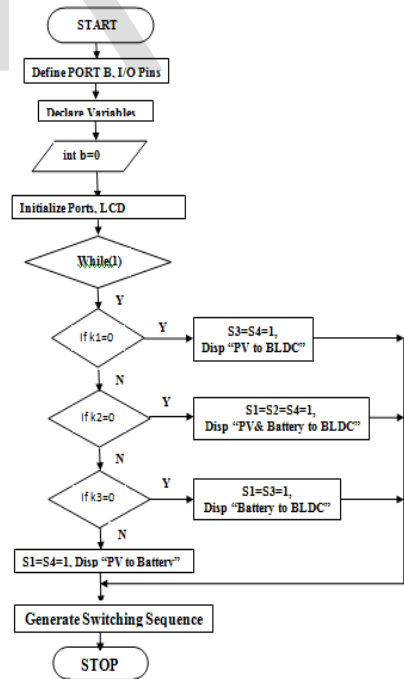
START

Define PORT B, I/O Pins

Declare Variables

int b=0

Initialize Ports, LCD

While(1)

Y

If k1=0

Y

S3=S4=1, Disp "PV to BLDC"

N

If k2=0

Y

S1=S2=S4=1, Disp "PV& Battery to BLDC"

N

If k3=0

Y

S1=S3=1, Disp "Battery to BLDC"

N

S1=S4=1, Disp "PV to Battery"

Generate Switching Sequence

STOP